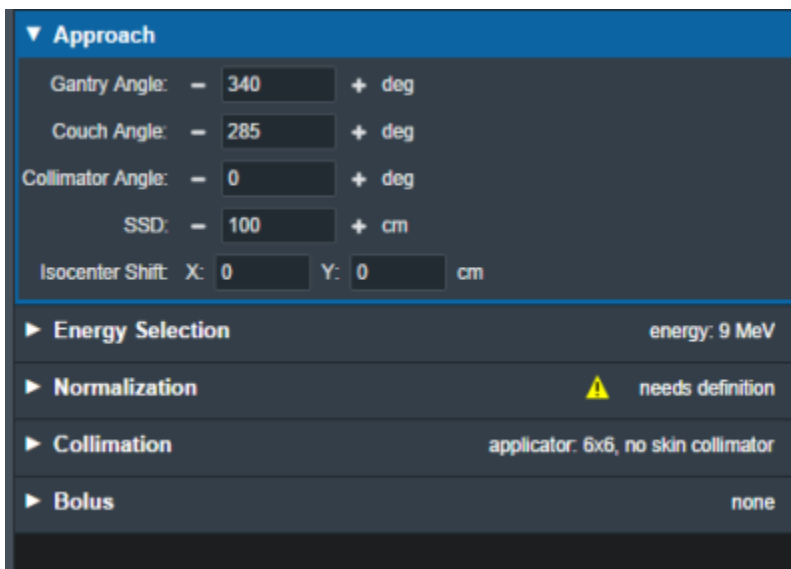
▼ Approach

Gantry Angle: − 340 + deg

Couch Angle: − 285 + deg

Collimator Angle: − 0 + deg

SSD: − 100 + cm

Isocenter Shift: X: 0 Y: 0 cm

► Energy Selection energy: 9 MeV

► Normalization needs definition

► Collimation applicator: 6x6, no skin collimator

► Bolus none